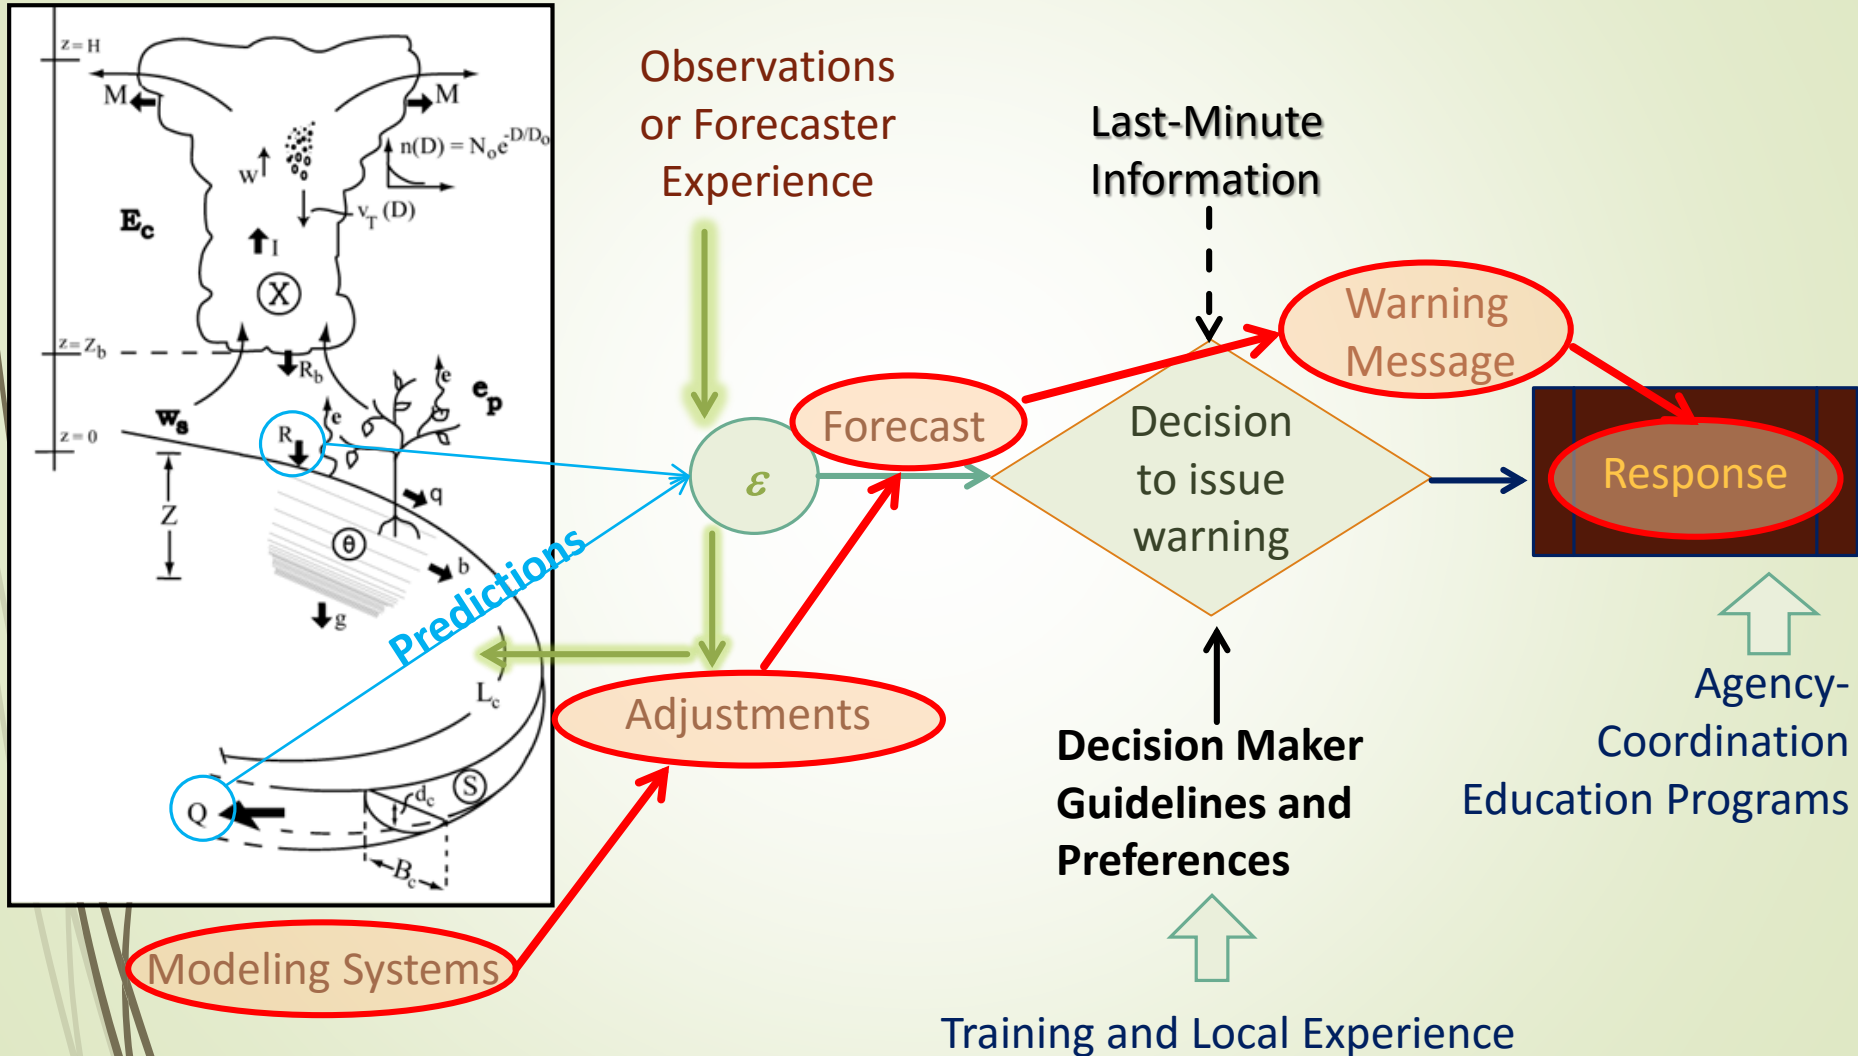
z = H

M

M

$n(D) = N_o e^{-D/D_o}$

w

$v_T$ (D)

$E_c$

I

X

$z = z_b$

$R_b$

e

$e_p$

$w_s$

e

z = 0

R

q

Z

θ

b

g

$L_c$

Q

S

$d_c$

$B_c$

Predictions

Observations or Forecaster Experience

Last-Minute Information

Warning Message

Forecast

ε

Decision to issue warning

Response

Adjustments

Decision Maker Guidelines and Preferences

Agency-Coordination Education Programs

Modeling Systems

Training and Local Experience